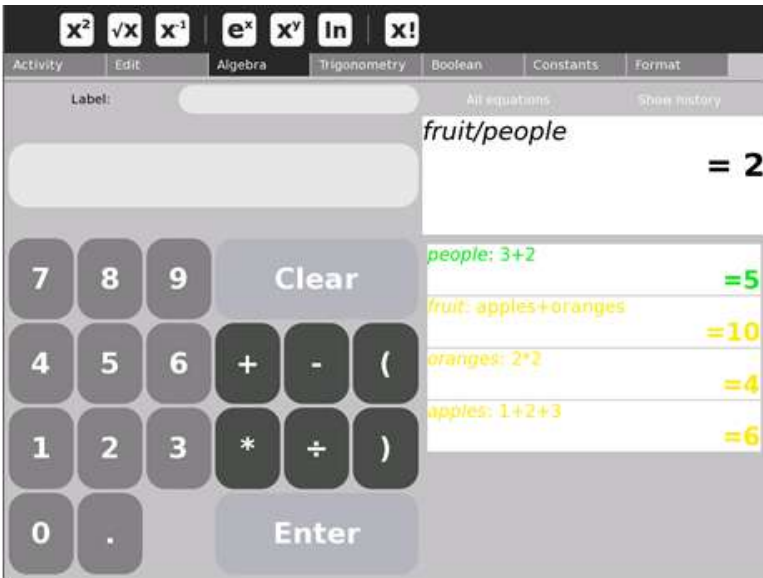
$x^2$ $\sqrt{x}$ $x^{-1}$ $e^x$ $x^y$ ln x!

Activity Edit Algebra Trigonometry Boolean Constants Format

Label:

All equations Show history

fruit/people

= 2

people: 3+2

=5

fruit: apples+oranges

=10

oranges: 2*2

=4

apples: 1+2+3

=6

7 8 9 Clear

4 5 6 + - (

1 2 3 * ÷ )

0 . Enter